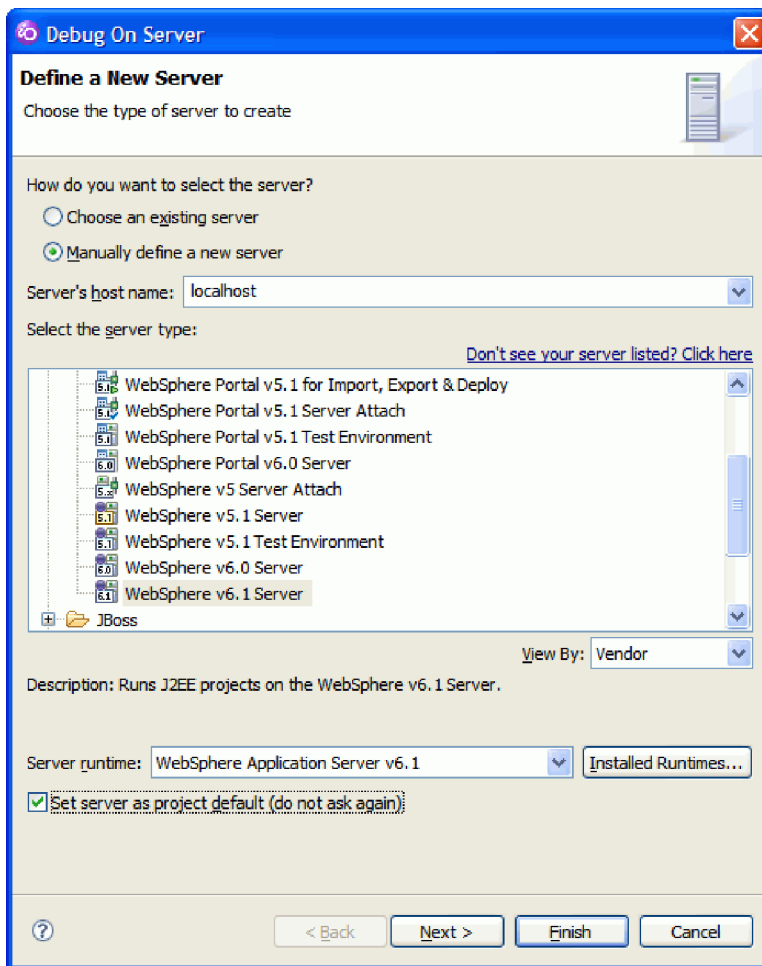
Debug On Server

Define a New Server

Choose the type of server to create

How do you want to select the server?

Choose an existing server

Manually define a new server

Server's host name: localhost

Select the server type:

Don't see your server listed? Click here

WebSphere Portal v5.1 for Import, Export & Deploy
WebSphere Portal v5.1 Server Attach
WebSphere Portal v5.1 Test Environment
WebSphere Portal v6.0 Server
WebSphere v5 Server Attach
WebSphere v5.1 Server
WebSphere v5.1 Test Environment
WebSphere v6.0 Server
WebSphere v6.1 Server
JBoss

View By: Vendor

Description: Runs J2EE projects on the WebSphere v6.1 Server.

Server runtime: WebSphere Application Server v6.1

Installed Runtimes...

Set server as project default (do not ask again)

< Back Next > Finish Cancel